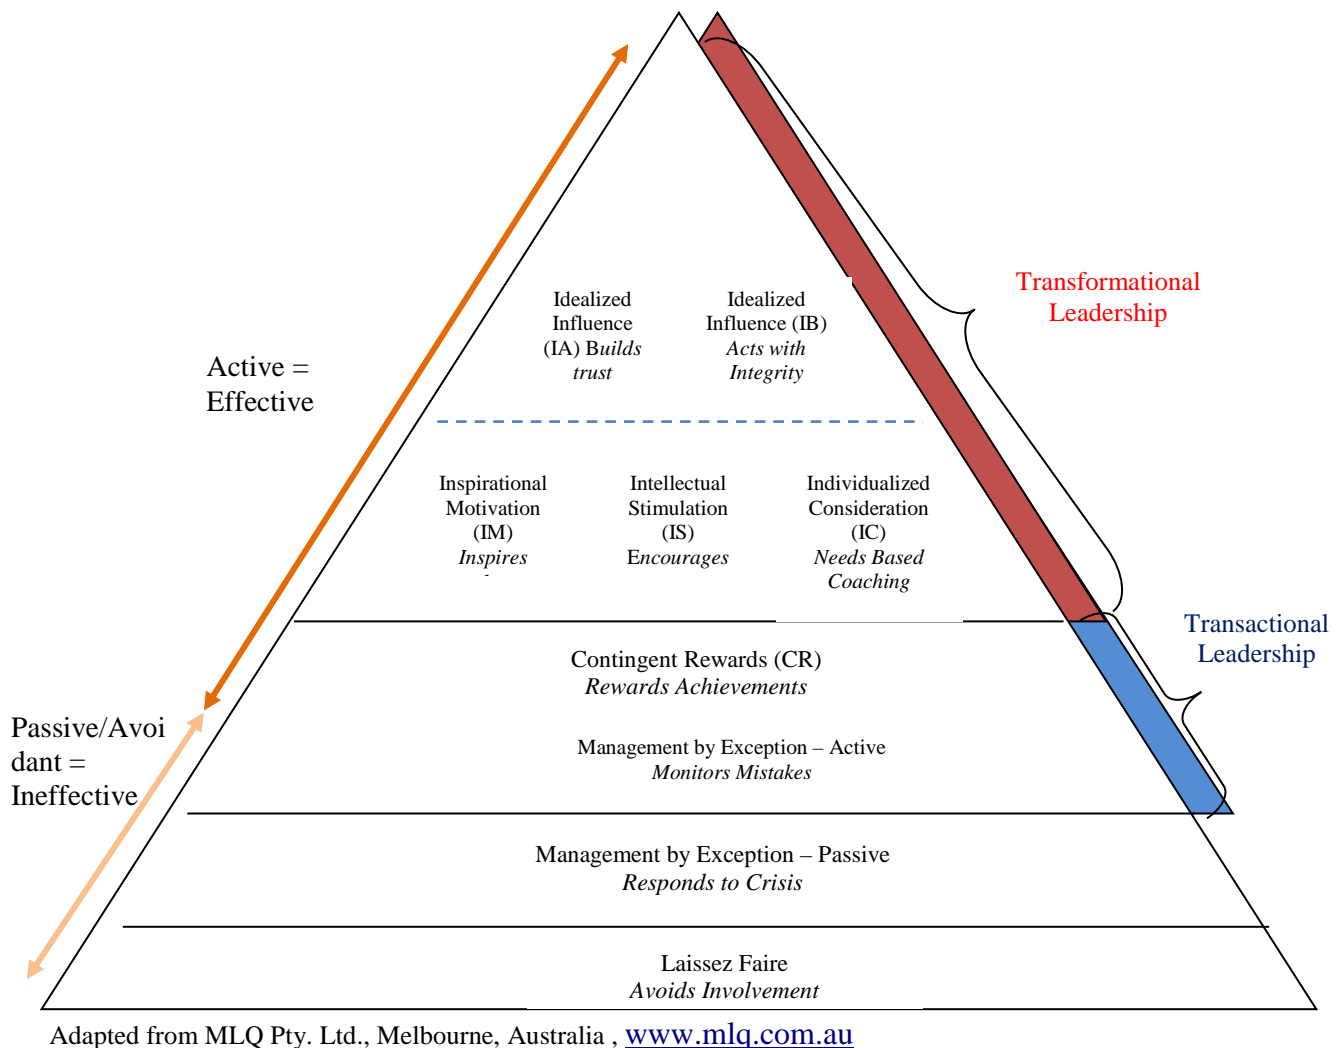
Active = Effective

Passive/Avoidant = Ineffective

Transformational Leadership

Transactional Leadership

Idealized Influence (IA) Builds trust

Idealized Influence (IB) Acts with Integrity

Inspirational Motivation (IM) Inspires

Intellectual Stimulation (IS) Encourages

Individualized Consideration (IC) Needs Based Coaching

Contingent Rewards (CR) Rewards Achievements

Management by Exception – Active Monitors Mistakes

Management by Exception – Passive Responds to Crisis

Laissez Faire Avoids Involvement

Adapted from MLQ Pty. Ltd., Melbourne, Australia , www.mlq.com.au